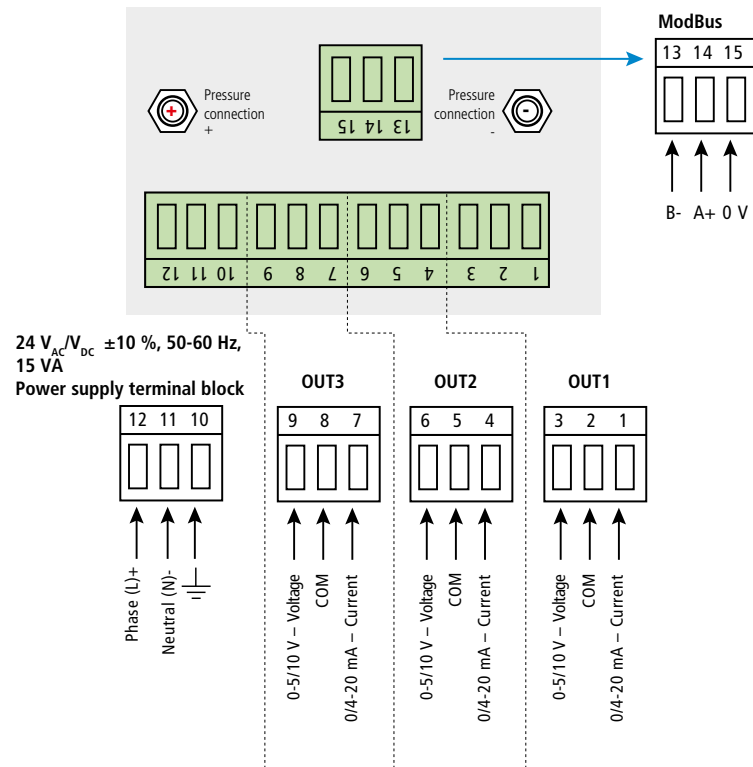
ModBus

13 14 15

B- A+ 0 V

Pressure connection +

15 14 13

Pressure connection -

12 11 10 9 8 7 6 5 4 3 2 1

24 $V_{AC}/V_{DC}$ ±10 %, 50-60 Hz, 15 VA
Power supply terminal block

12 11 10

Phase (L)+
Neutral (N)-

OUT3

9 8 7

0-5/10 V – Voltage
COM
0/4-20 mA – Current

OUT2

6 5 4

0-5/10 V – Voltage
COM
0/4-20 mA – Current

OUT1

3 2 1

0-5/10 V – Voltage
COM
0/4-20 mA – Current